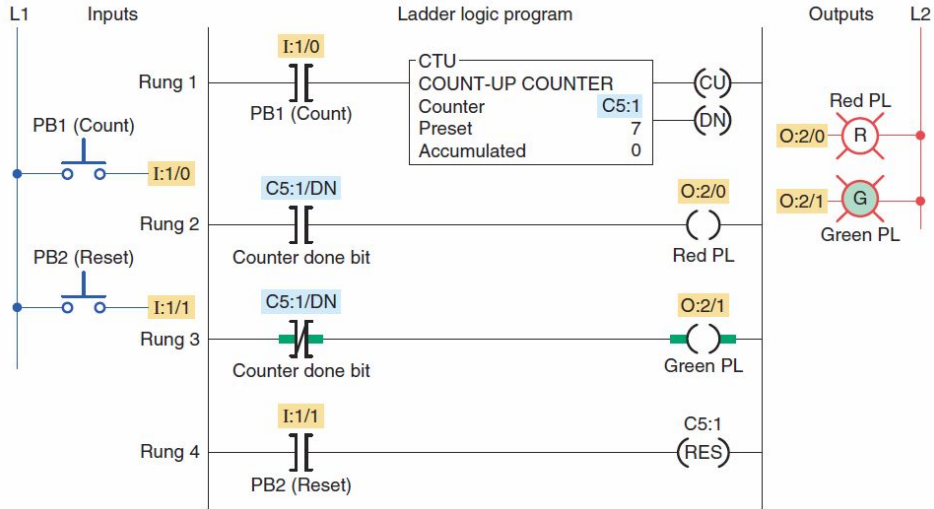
L1 Inputs

Ladder logic program

Outputs L2

Rung 1

I:1/0

PB1 (Count)

CTU
COUNT-UP COUNTER
Counter C5:1
Preset 7
Accumulated 0

CU

DN

PB1 (Count)

I:1/0

Red PL

O:2/0 R

O:2/1 G

Green PL

Rung 2

C5:1/DN

Counter done bit

O:2/0

Red PL

PB2 (Reset)

I:1/1

Rung 3

C5:1/DN

Counter done bit

O:2/1

Green PL

Rung 4

I:1/1

PB2 (Reset)

C5:1

RES